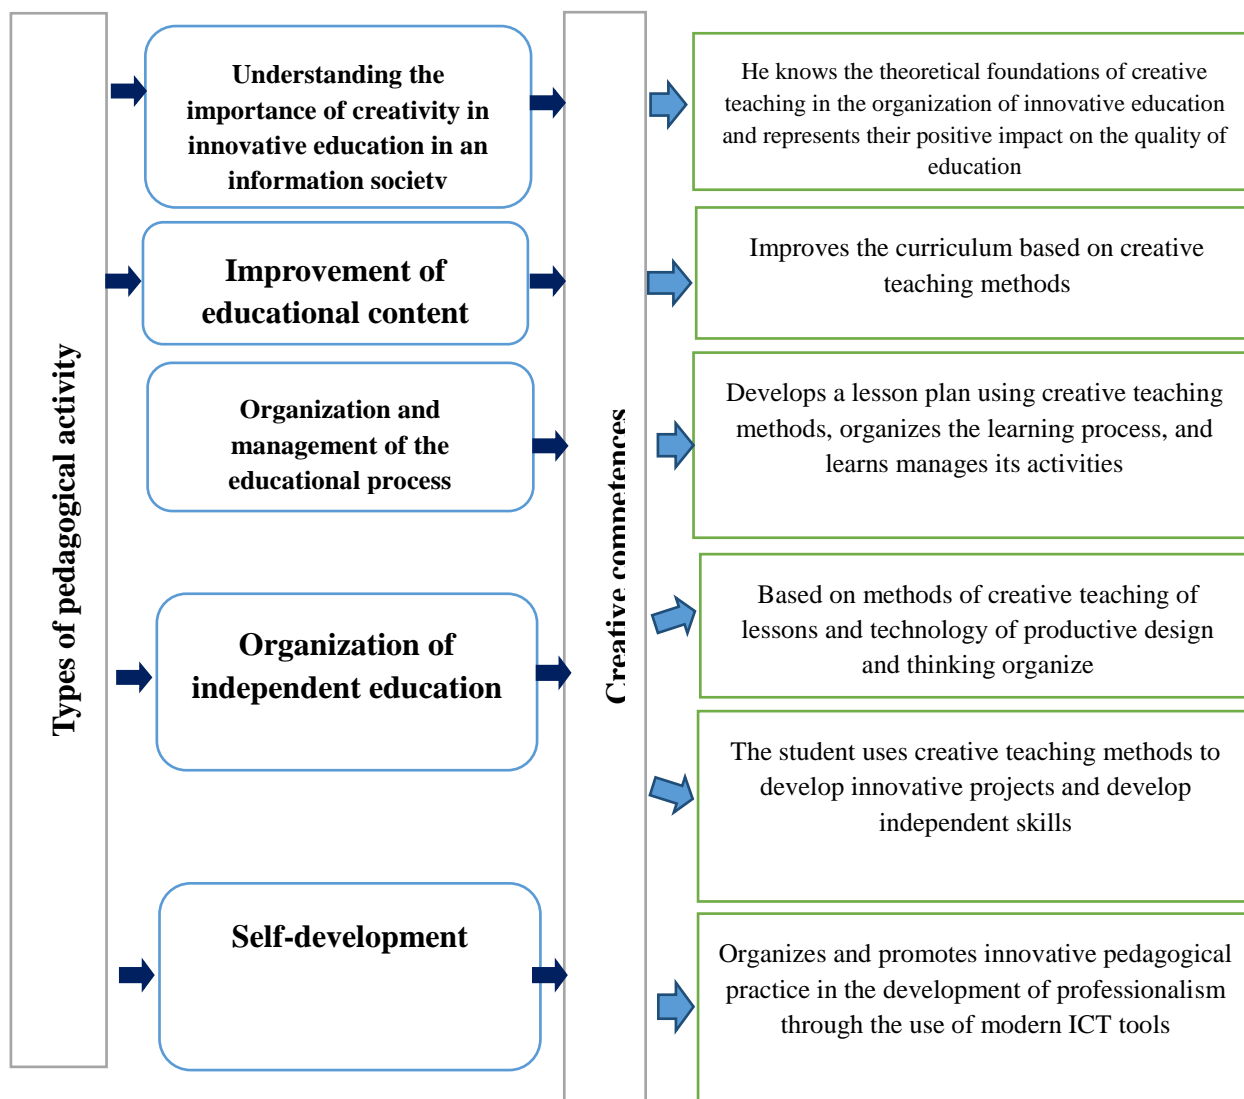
Types of pedagogical activity

Understanding the importance of creativity in innovative education in an information society

Improvement of educational content

Organization and management of the educational process

Organization of independent education

Self-development

Creative competences

He knows the theoretical foundations of creative teaching in the organization of innovative education and represents their positive impact on the quality of education

Improves the curriculum based on creative teaching methods

Develops a lesson plan using creative teaching methods, organizes the learning process, and learns manages its activities

Based on methods of creative teaching of lessons and technology of productive design and thinking organize

The student uses creative teaching methods to develop innovative projects and develop independent skills

Organizes and promotes innovative pedagogical practice in the development of professionalism through the use of modern ICT tools